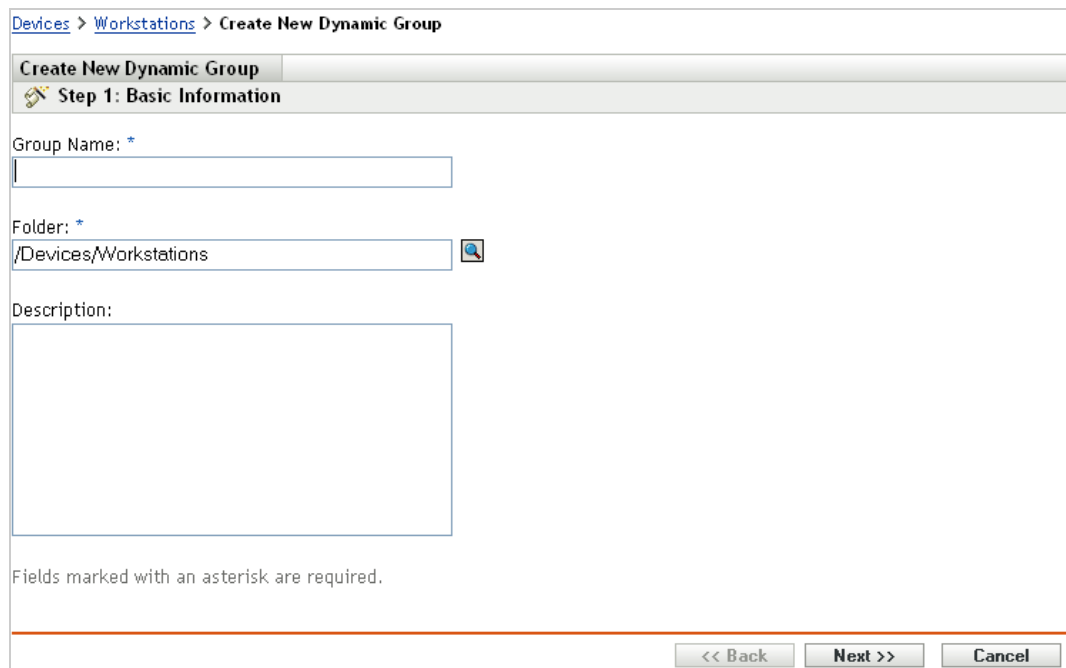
Devices > Workstations > Create New Dynamic Group

Create New Dynamic Group

Step 1: Basic Information

Group Name: *

Folder: *

/Devices/Workstations

Description:

Fields marked with an asterisk are required.

<< Back Next >> Cancel